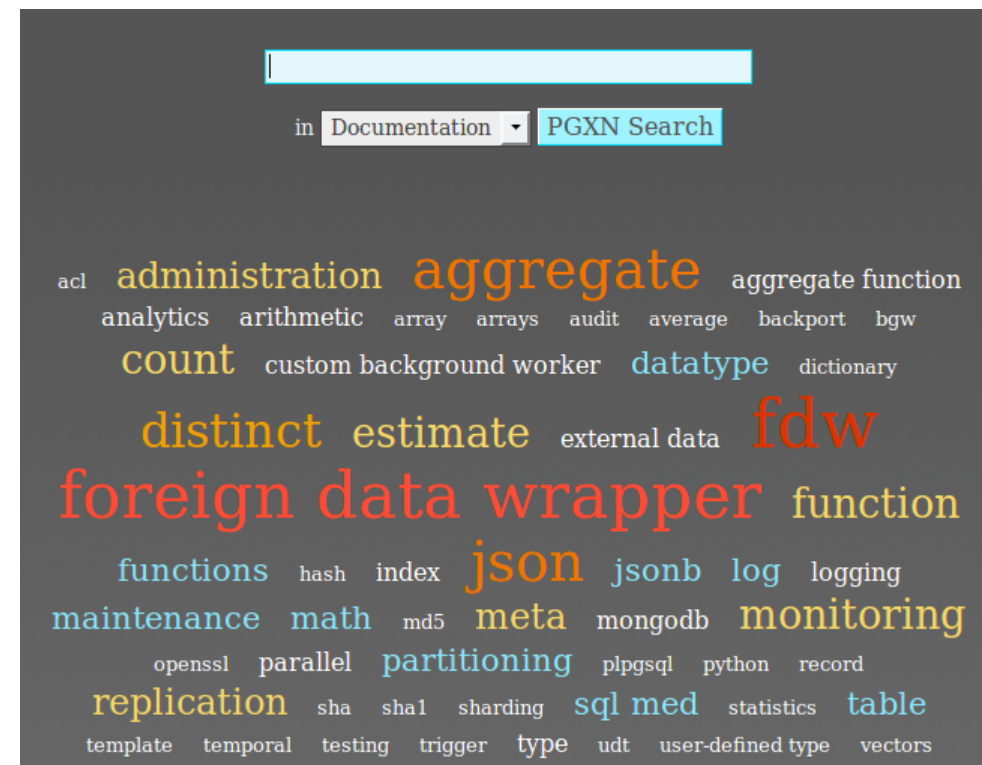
in Documentation PGXN Search

acl administration aggregate aggregate function analytics arithmetic array arrays audit average backport bgw count custom background worker datatype dictionary distinct estimate external data fdw foreign data wrapper function functions hash index json jsonb log logging maintenance math md5 meta mongodb monitoring openssl parallel partitioning plpgsql python record replication sha sha1 sharding sql med statistics table template temporal testing trigger type udt user-defined type vectors